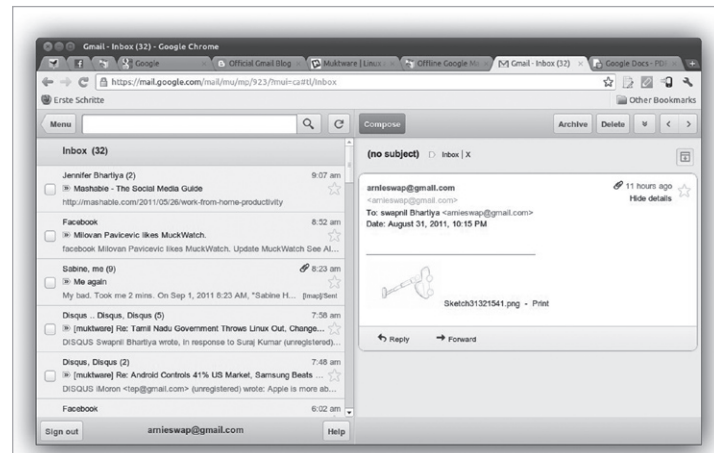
Gmail - Inbox (32) - Google Chrome

Google | Official Gmail Blog | Muktware | Linux | Offline Google M | Gmail - Inbox (32) | Google Docs - PDF

https://mail.google.com/mail/mu/mp/923/?mui=ca#tl/Inbox

Erste Schritte

Other Bookmarks

Menu

Compose

Archive

Delete

Inbox (32)

Jennifer Bhartiya (2) 9:07 am
Mashable - The Social Media Guide
http://mashable.com/2011/05/26/work-from-home-productivity

Facebook 8:52 am
Milovan Pavicevic likes MuckWatch.
facebook Milovan Pavicevic likes MuckWatch. Update MuckWatch See Al...

Sabine, me (9) 8:23 am
Me again
My bad. Took me 2 mins. On Sep 1, 2011 8:23 AM, "Sabine H... [map]Sen

Disqus .. Disqus, Disqus (5) 7:58 am
[muktware] Re: Tamil Nadu Government Throws Linux Out, Change...
DISQUS Swapnil Bhartiya wrote, In response to Suraj Kumar (unregistered)...

Disqus, Disqus (2) 7:48 am
[muktware] Re: Android Controls 41% US Market, Samsung Beats ...
DISQUS iMoron <tep@gmail.com> (unregistered) wrote: Apple is more ab...

Facebook 6:02 am

Sign out

arnieswap@gmail.com

Help

(no subject) Inbox | X

arnieswap@gmail.com
<arnieswap@gmail.com>
To: swapnil Bhartiya <arnieswap@gmail.com>
Date: August 31, 2011, 10:15 PM

11 hours ago
Hide details

Sketch31321541.png - Print

Reply

Forward